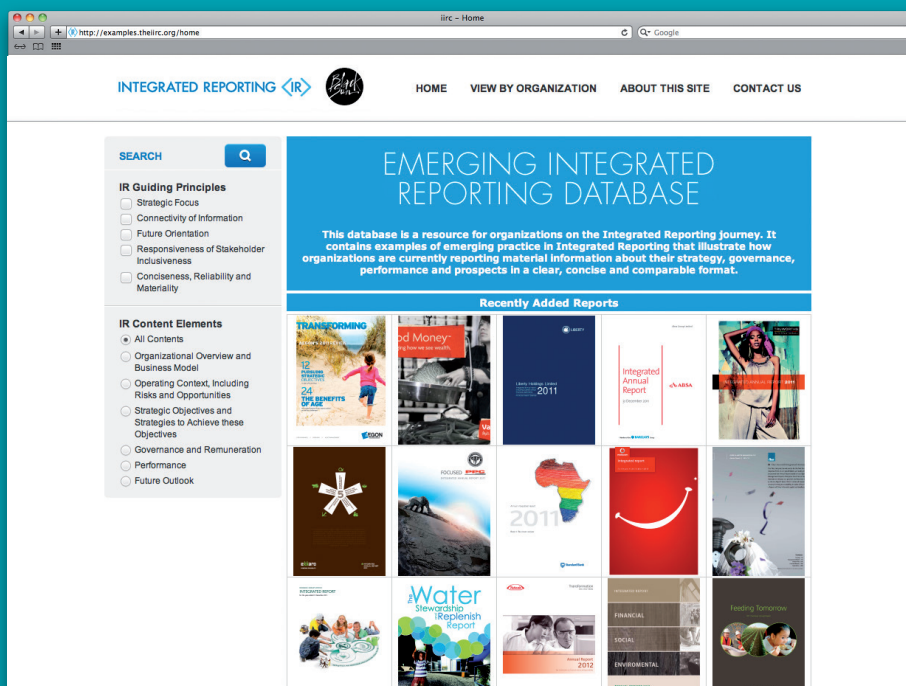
iirc - Home

http://examples.theiirc.org/home

Google

INTEGRATED REPORTING ⟨IR⟩

HOME VIEW BY ORGANIZATION ABOUT THIS SITE CONTACT US

SEARCH

IR Guiding Principles

Strategic Focus

Connectivity of Information

Future Orientation

Responsiveness of Stakeholder Inclusiveness

Conciseness, Reliability and Materiality

IR Content Elements

All Contents

Organizational Overview and Business Model

Operating Context, Including Risks and Opportunities

Strategic Objectives and Strategies to Achieve these Objectives

Governance and Remuneration

Performance

Future Outlook

EMERGING INTEGRATED REPORTING DATABASE

This database is a resource for organizations on the Integrated Reporting journey. It contains examples of emerging practice in Integrated Reporting that illustrate how organizations are currently reporting material information about their strategy, governance, performance and prospects in a clear, concise and comparable format.

Recently Added Reports

TRANSFORMING

24 THE BENEFITS OF AGE

od Money

Liberty Holdings Limited 2011

Integrated Annual Report

ABSA

FOCUSED

2011

Water Stewardship and Replenish Report

2012

FINANCIAL

SOCIAL

ENVIRONMENTAL

Feeding Tomorrow